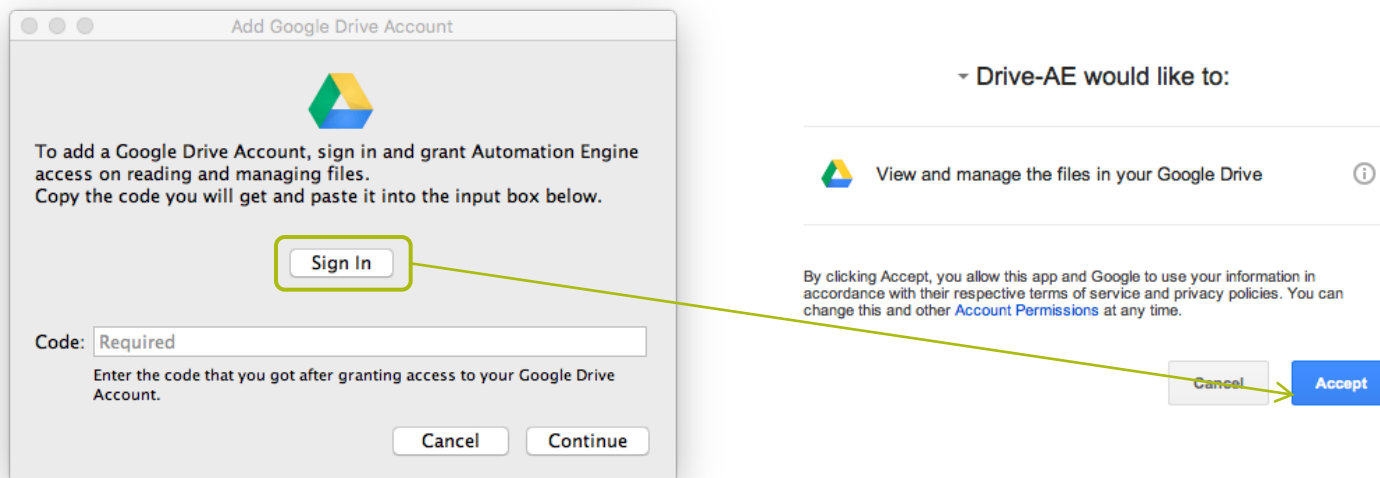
Add Google Drive Account

To add a Google Drive Account, sign in and grant Automation Engine access on reading and managing files.
Copy the code you will get and paste it into the input box below.

Sign In

Code: Required

Enter the code that you got after granting access to your Google Drive Account.

Cancel Continue

Drive-AE would like to:

View and manage the files in your Google Drive

By clicking Accept, you allow this app and Google to use your information in accordance with their respective terms of service and privacy policies. You can change this and other Account Permissions at any time.

Cancel Accept